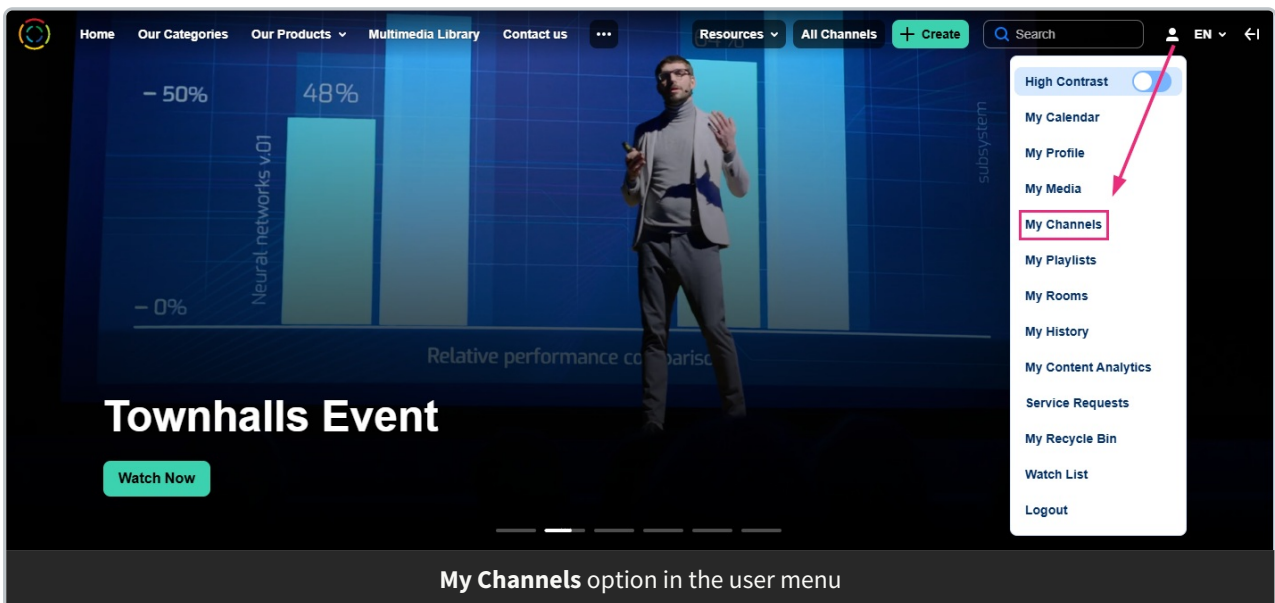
Home Our Categories Our Products Multimedia Library Contact us ··· Resources All Channels + Create Search EN

High Contrast
My Calendar
My Profile
My Media
My Channels
My Playlists
My Rooms
My History
My Content Analytics
Service Requests
My Recycle Bin
Watch List
Logout

– 50% 48%
Neural networks v.01
– 0%
Relative performance co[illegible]arisc
subsystem

Townhalls Event

Watch Now

**My Channels** option in the user menu